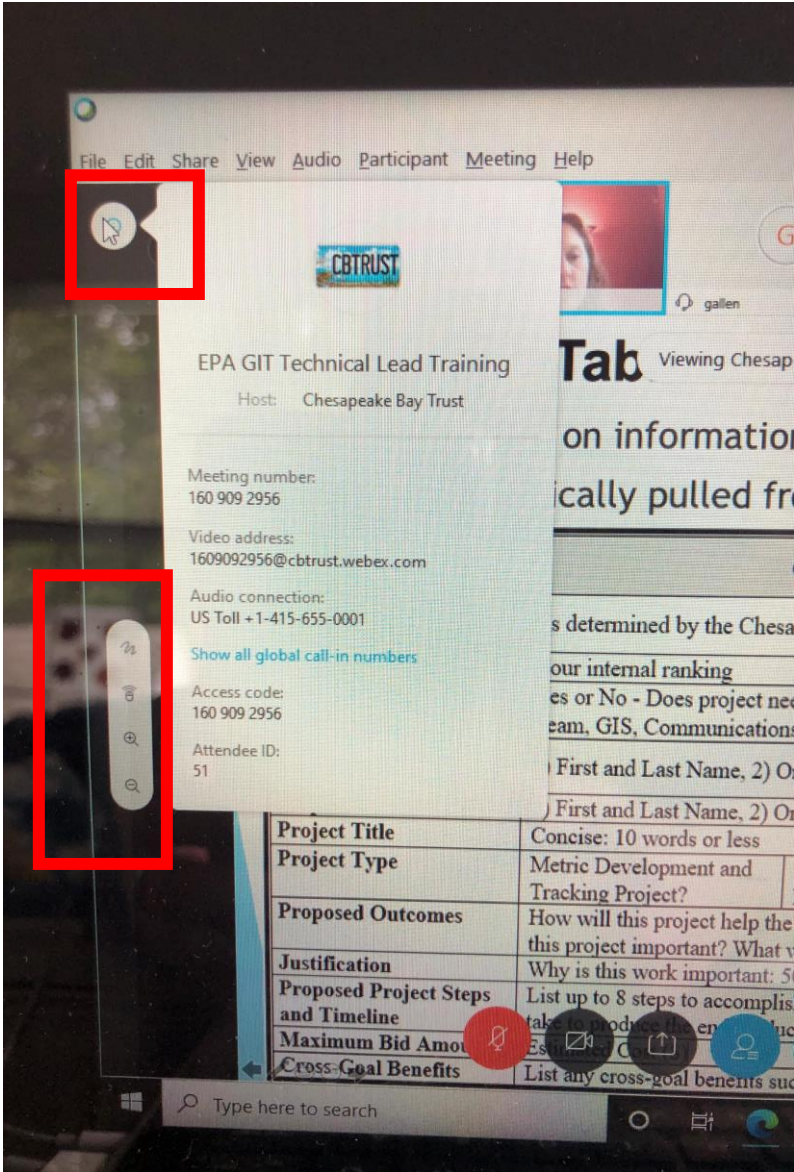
File Edit Share View Audio Participant Meeting Help

CBTRUST

EPA GIT Technical Lead Training
Host: Chesapeake Bay Trust

Meeting number:
160 909 2956

Video address:
1609092956@cbtrust.webex.com

Audio connection:
US Toll +1-415-655-0001

Show all global call-in numbers

Access code:
160 909 2956

Attendee ID:
51

gallen

Tab Viewing Chesap

on informatio
ically pulled fr

s determined by the Chesa
our internal ranking
es or No - Does project ne
eam, GIS, Communication
First and Last Name, 2) O
First and Last Name, 2) O

| Project Title | Concise: 10 words or less |
|---|---|
| Project Type | Metric Development and Tracking Project? |
| Proposed Outcomes | How will this project help the this project important? What v |
| Justification | Why is this work important: 5 |
| Proposed Project Steps and Timeline | List up to 8 steps to accomplis take to produce the end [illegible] |
| Maximum Bid Amou | Estimated Co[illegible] |
| Cross-Goal Benefits | List any cross-goal benefits suc |

Type here to search